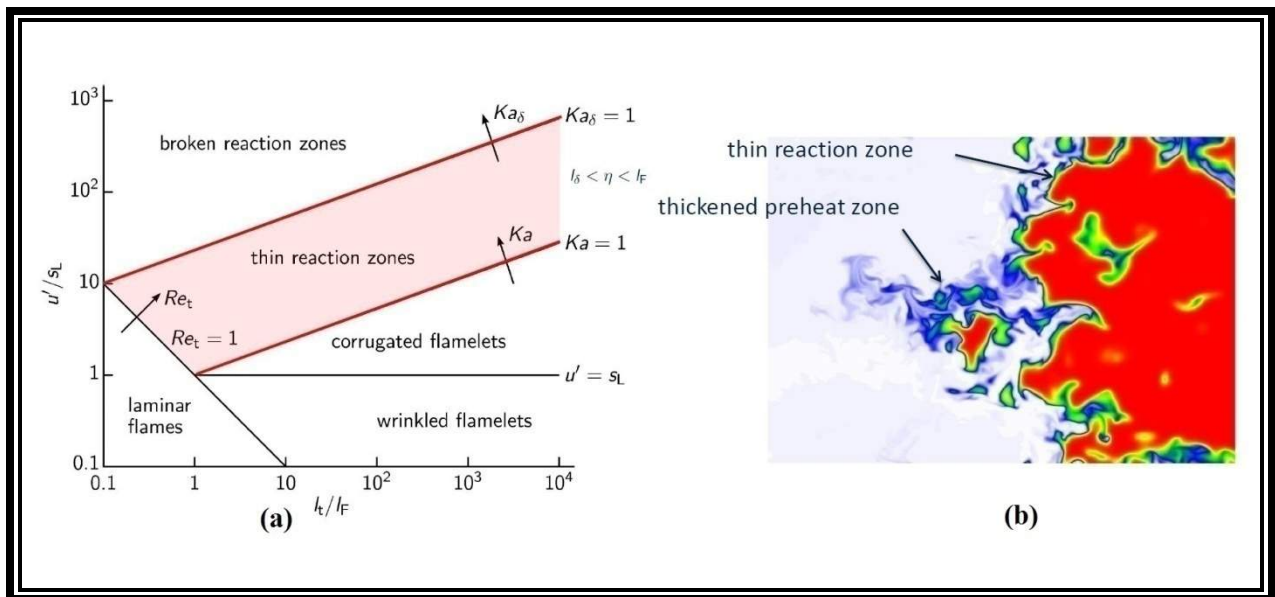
$10^3$
$10^2$
$10$
$1$
$0.1$
$u'/s_L$

broken reaction zones

$Ka_\delta$

$Ka_\delta = 1$

$l_\delta < \eta < l_F$

thin reaction zones

$Ka$

$Ka = 1$

$Re_t$

$Re_t = 1$

corrugated flamelets

$u' = s_L$

laminar flames

wrinkled flamelets

$0.1$ $1$ $10$ $10^2$ $10^3$ $10^4$

$l_t/l_F$

(a)

thin reaction zone

thickened preheat zone

(b)